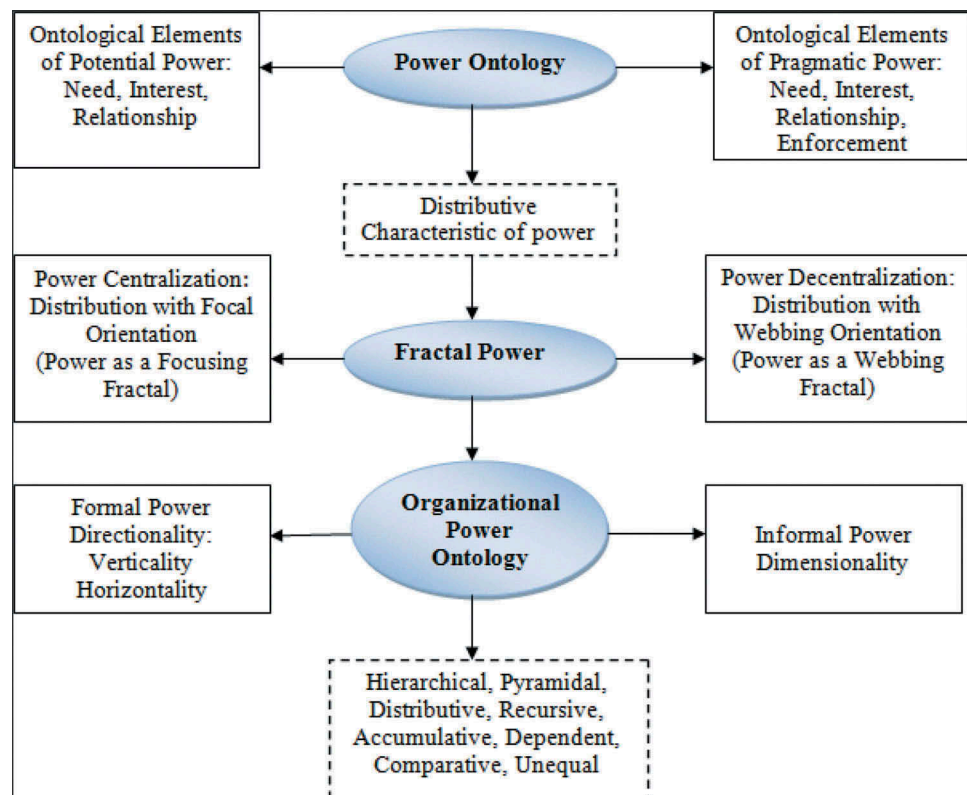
Ontological Elements of Potential Power: Need, Interest, Relationship

Power Ontology

Ontological Elements of Pragmatic Power: Need, Interest, Relationship, Enforcement

Distributive Characteristic of power

Power Centralization: Distribution with Focal Orientation (Power as a Focusing Fractal)

Fractal Power

Power Decentralization: Distribution with Webbing Orientation (Power as a Webbing Fractal)

Formal Power Directionality: Verticality Horizontality

Organizational Power Ontology

Informal Power Dimensionality

Hierarchical, Pyramidal, Distributive, Recursive, Accumulative, Dependent, Comparative, Unequal